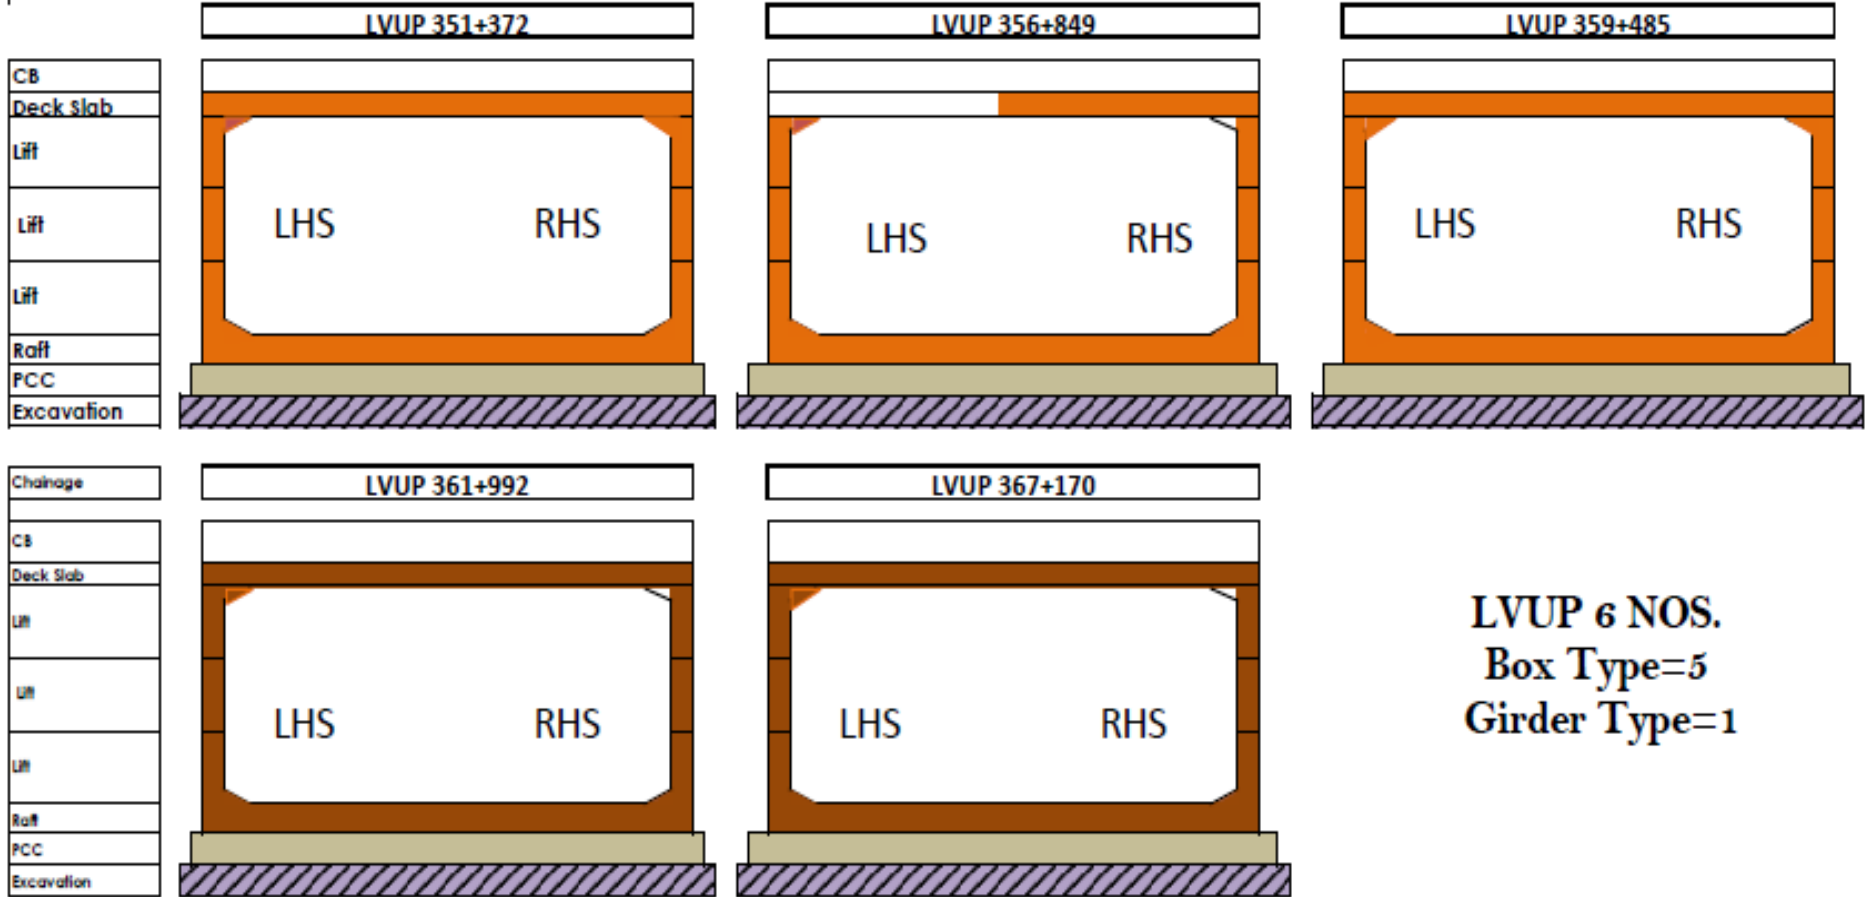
LVUP 351+372

LVUP 356+849

LVUP 359+485

CB
Deck Slab
Lift
Lift
Lift
Raft
PCC
Excavation

LHS RHS

LHS RHS

LHS RHS

Chainage
CB
Deck Slab
Lift
Lift
Lift
Raft
PCC
Excavation

LVUP 361+992

LVUP 367+170

LHS RHS

LHS RHS

LVUP 6 NOS.
Box Type=5
Girder Type=1